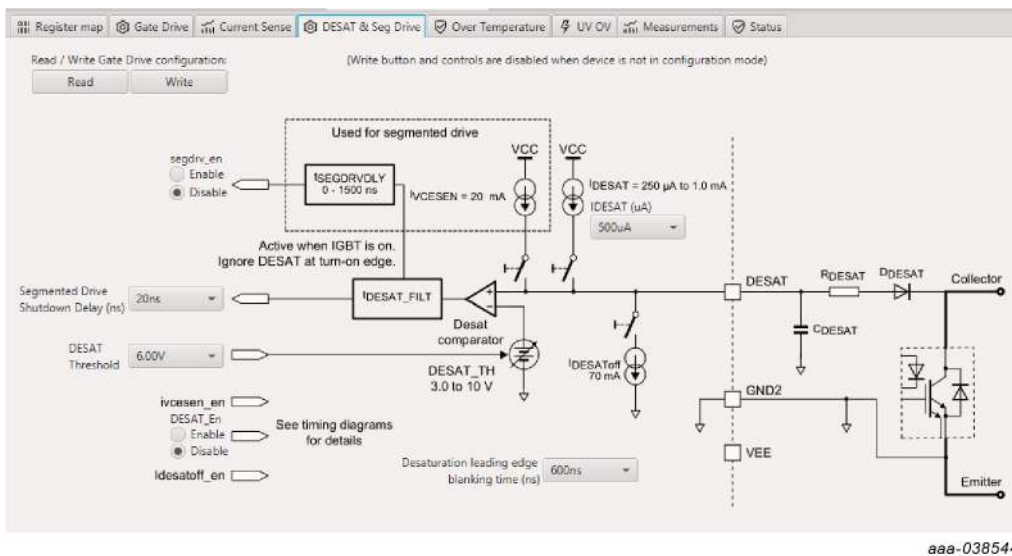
Register map | Gate Drive | Current Sense | DESAT & Seg Drive | Over Temperature | UV OV | Measurements | Status

Read / Write Gate Drive configuration:
Read
Write

(Write button and controls are disabled when device is not in configuration mode)

Used for segmented drive

segdrv_en
Enable
Disable

$t_{SEGDRVDLY}$
0 - 1500 ns

$I_{VCESEN}$ = 20 mA

VCC

VCC

$I_{DESAT}$ = 250 µA to 1.0 mA
IDESAT (uA)
500uA

Active when IGBT is on.
Ignore DESAT at turn-on edge.

Segmented Drive Shutdown Delay (ns)
20ns

$t_{DESAT\_FILT}$

Desat comparator

DESAT

$R_{DESAT}$

$D_{DESAT}$

Collector

$C_{DESAT}$

DESAT Threshold
6.00V

DESAT_TH
3.0 to 10 V

$I_{DESAToff}$
70 mA

GND2

ivcesen_en
DESAT_En
Enable
Disable

See timing diagrams for details

Idesatoff_en

Desaturation leading edge blanking time (ns)
600ns

VEE

Emitter

aaa-03854